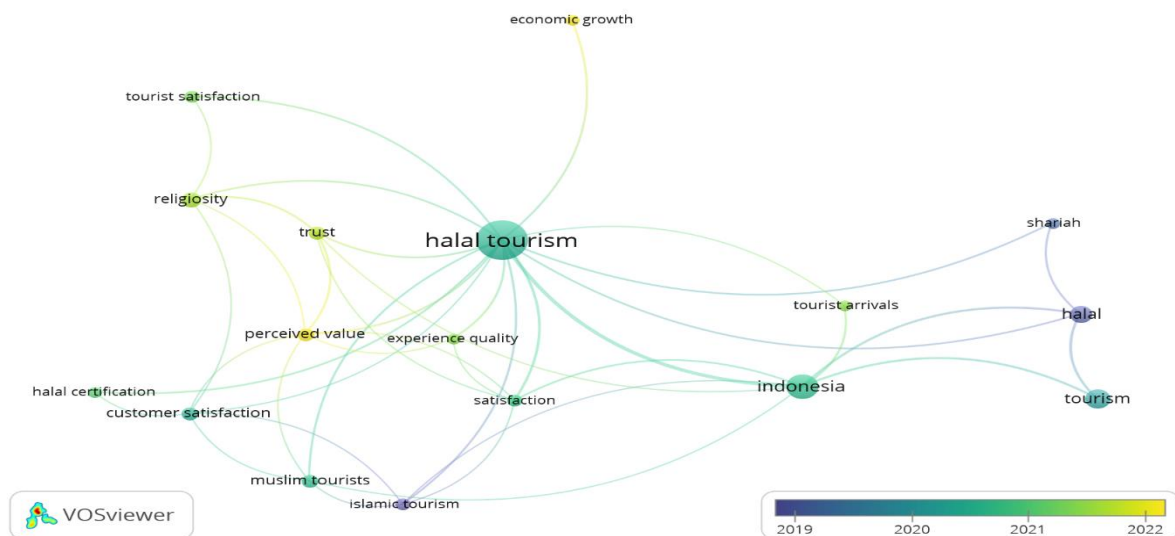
economic growth

tourist satisfaction

religiosity

trust

halal tourism

shariah

tourist arrivals

halal

perceived value

experience quality

indonesia

halal certification

customer satisfaction

satisfaction

tourism

muslim tourists

islamic tourism

VOSviewer

2019
2020
2021
2022